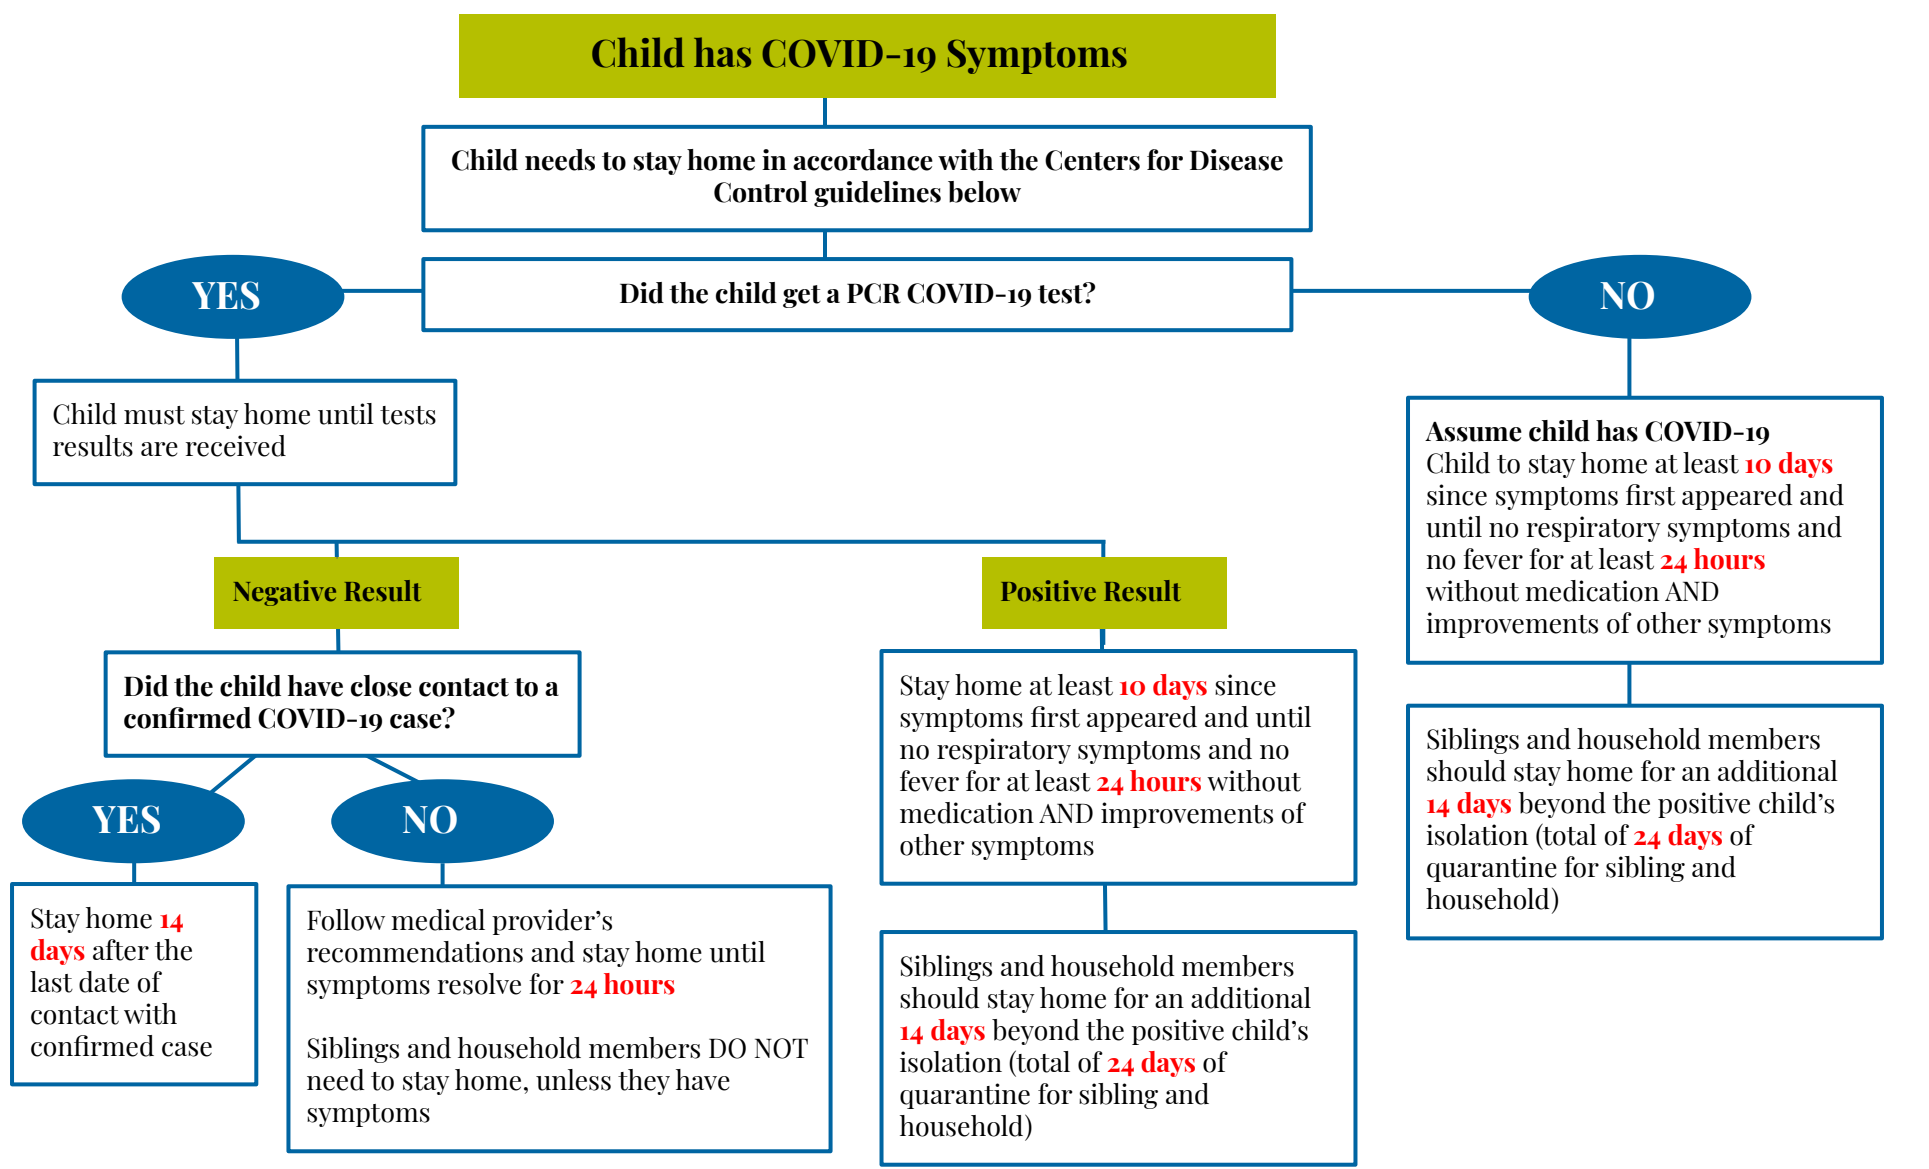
Child has COVID-19 Symptoms

Child needs to stay home in accordance with the Centers for Disease Control guidelines below

YES

Did the child get a PCR COVID-19 test?

NO

Child must stay home until tests results are received

Assume child has COVID-19
Child to stay home at least 10 days since symptoms first appeared and until no respiratory symptoms and no fever for at least 24 hours without medication AND improvements of other symptoms

Negative Result

Positive Result

Did the child have close contact to a confirmed COVID-19 case?

Stay home at least 10 days since symptoms first appeared and until no respiratory symptoms and no fever for at least 24 hours without medication AND improvements of other symptoms

Siblings and household members should stay home for an additional 14 days beyond the positive child's isolation (total of 24 days of quarantine for sibling and household)

YES

NO

Stay home 14 days after the last date of contact with confirmed case

Follow medical provider's recommendations and stay home until symptoms resolve for 24 hours

Siblings and household members DO NOT need to stay home, unless they have symptoms

Siblings and household members should stay home for an additional 14 days beyond the positive child's isolation (total of 24 days of quarantine for sibling and household)